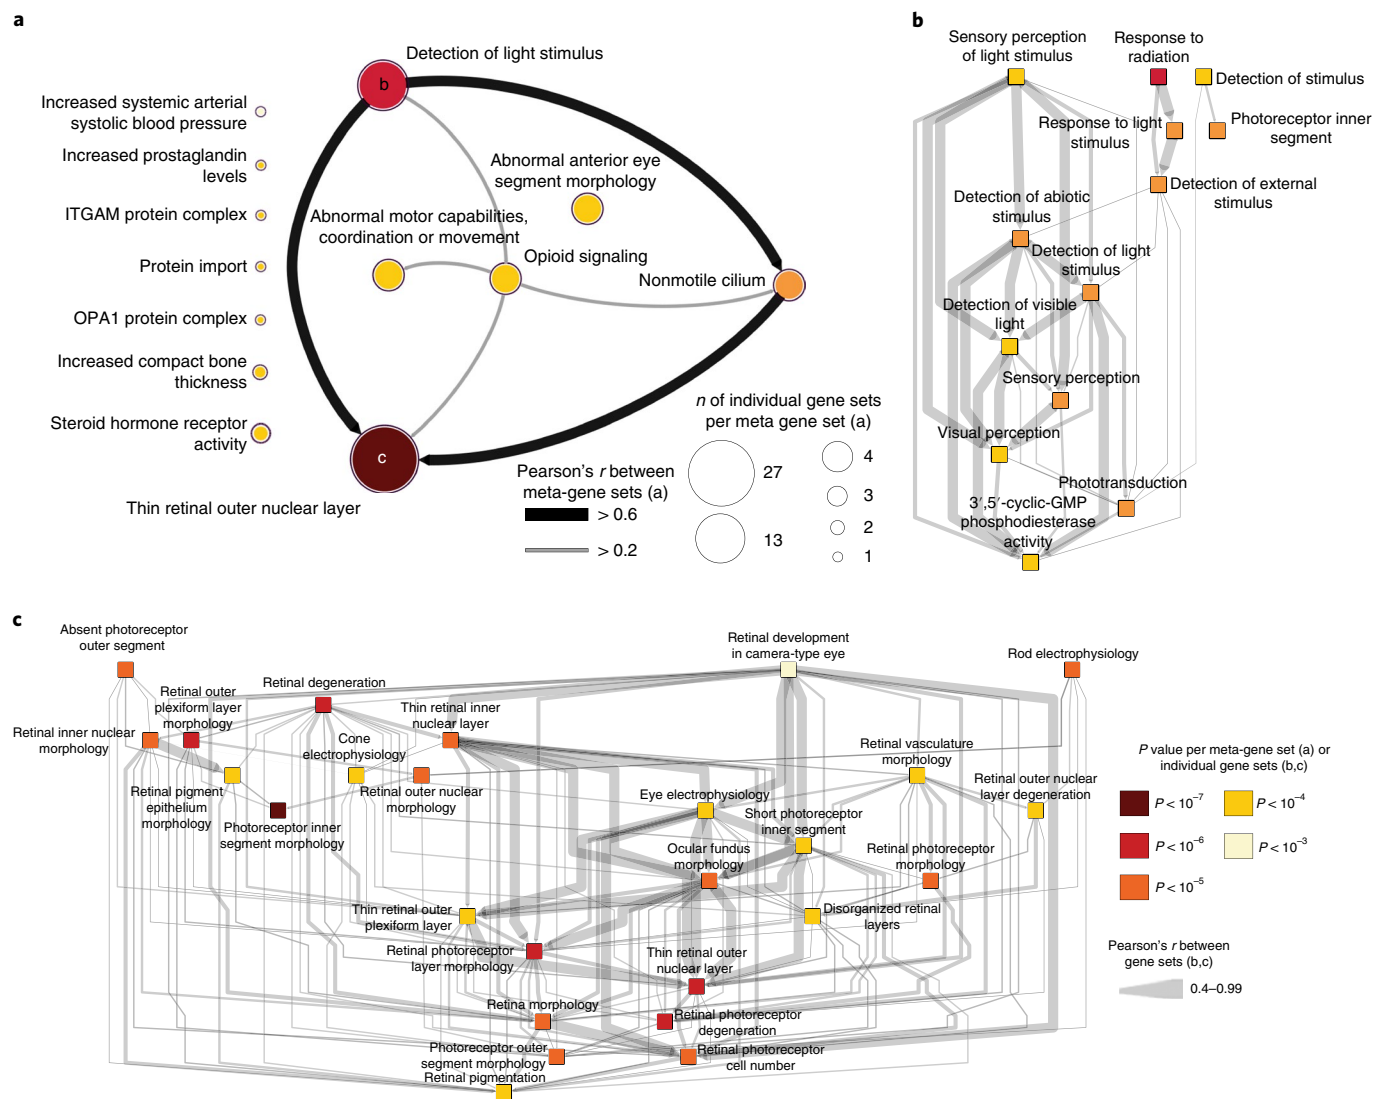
a

Detection of light stimulus

b

Increased systemic arterial systolic blood pressure

Increased prostaglandin levels

ITGAM protein complex

Protein import

OPA1 protein complex

Increased compact bone thickness

Steroid hormone receptor activity

Abnormal anterior eye segment morphology

Abnormal motor capabilities, coordination or movement

Opioid signaling

Nonmotile cilium

c

Thin retinal outer nuclear layer

$n$ of individual gene sets per meta gene set (a)

27

13

4

3

2

1

Pearson's $r$ between meta-gene sets (a)

> 0.6

> 0.2

b

Sensory perception of light stimulus

Response to radiation

Detection of stimulus

Response to light stimulus

Photoreceptor inner segment

Detection of external stimulus

Detection of abiotic stimulus

Detection of light stimulus

Detection of visible light

Sensory perception

Visual perception

Phototransduction

3′,5′-cyclic-GMP phosphodiesterase activity

c

Absent photoreceptor outer segment

Retinal development in camera-type eye

Rod electrophysiology

Retinal outer plexiform layer morphology

Retinal degeneration

Thin retinal inner nuclear layer

Retinal inner nuclear morphology

Cone electrophysiology

Retinal vasculature morphology

Retinal outer nuclear layer degeneration

Retinal pigment epithelium morphology

Retinal outer nuclear morphology

Eye electrophysiology

Photoreceptor inner segment morphology

Short photoreceptor inner segment

Ocular fundus morphology

Retinal photoreceptor morphology

Thin retinal outer plexiform layer

Disorganized retinal layers

Retinal photoreceptor layer morphology

Thin retinal outer nuclear layer

Retina morphology

Retinal photoreceptor degeneration

Photoreceptor outer segment morphology

Retinal photoreceptor cell number

Retinal pigmentation

$P$ value per meta-gene set (a) or individual gene sets (b,c)

$P < 10^{-7}$

$P < 10^{-4}$

$P < 10^{-6}$

$P < 10^{-3}$

$P < 10^{-5}$

Pearson's $r$ between gene sets (b,c)

0.4–0.99